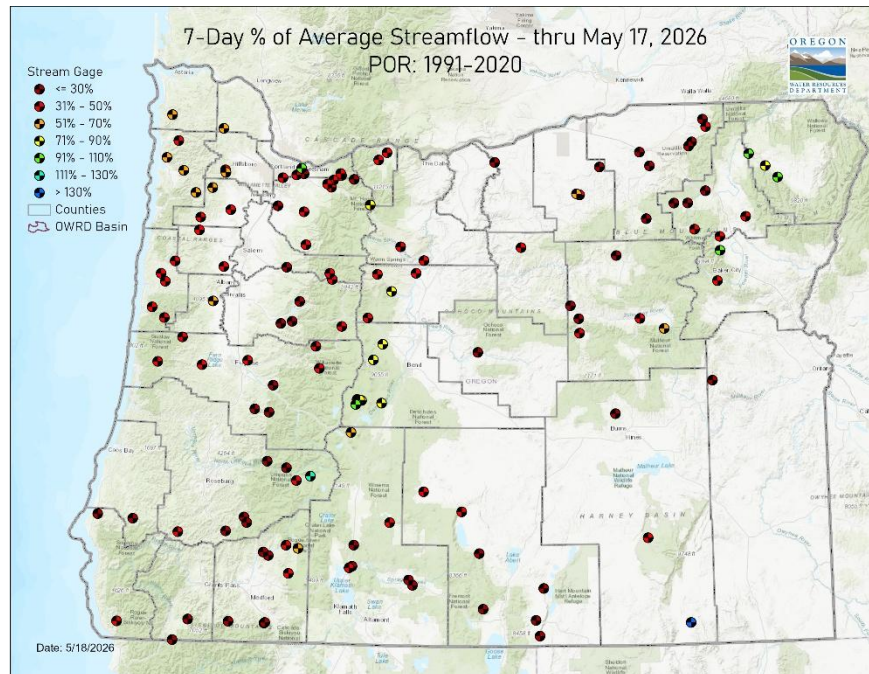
7-Day % of Average Streamflow - thru May 17, 2026
POR: 1991-2020

Stream Gage
<= 30%
31% - 50%
51% - 70%
71% - 90%
91% - 110%
111% - 130%
> 130%
Counties
OWRD Basin

OREGON
WATER RESOURCES DEPARTMENT

CASCADE RANGE
COASTAL RANGES
BLUE MOUNTAINS
OCHOCO MOUNTAINS
HARNEY BASIN
OREGON

Astoria
Longview
Hillsboro
Portland
Salem
Albany
Corvallis
The Dalles
Pendleton
Walla Walla
Kennewick
Eugene
Bend
Burns
Roseburg
Coos Bay
Grants Pass
Medford
Klamath Falls
Baker City
Ontario
La Grande
Enterprise
Prineville
Lakeview

Date: 5/18/2026